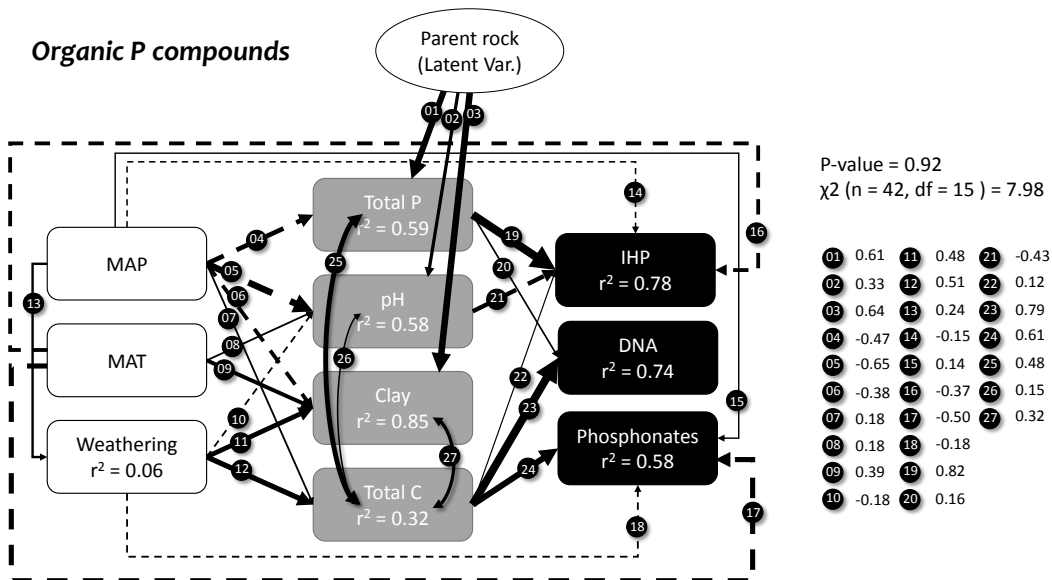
Organic P compounds

Parent rock
(Latent Var.)

01 02 03

P-value = 0.92
χ2 (n = 42, df = 15 ) = 7.98

MAP
MAT
Weathering
$r^2$ = 0.06

Total P
$r^2$ = 0.59
pH
$r^2$ = 0.58
Clay
$r^2$ = 0.85
Total C
$r^2$ = 0.32

IHP
$r^2$ = 0.78
DNA
$r^2$ = 0.74
Phosphonates
$r^2$ = 0.58

04 05 06 07 08 09 10 11 12 13 14 15 16 17 18 19 20 21 22 23 24 25 26 27

| | | | | | |
|---|---|---|---|---|---|
| 01 | 0.61 | 11 | 0.48 | 21 | -0.43 |
| 02 | 0.33 | 12 | 0.51 | 22 | 0.12 |
| 03 | 0.64 | 13 | 0.24 | 23 | 0.79 |
| 04 | -0.47 | 14 | -0.15 | 24 | 0.61 |
| 05 | -0.65 | 15 | 0.14 | 25 | 0.48 |
| 06 | -0.38 | 16 | -0.37 | 26 | 0.15 |
| 07 | 0.18 | 17 | -0.50 | 27 | 0.32 |
| 08 | 0.18 | 18 | -0.18 | | |
| 09 | 0.39 | 19 | 0.82 | | |
| 10 | -0.18 | 20 | 0.16 | | |